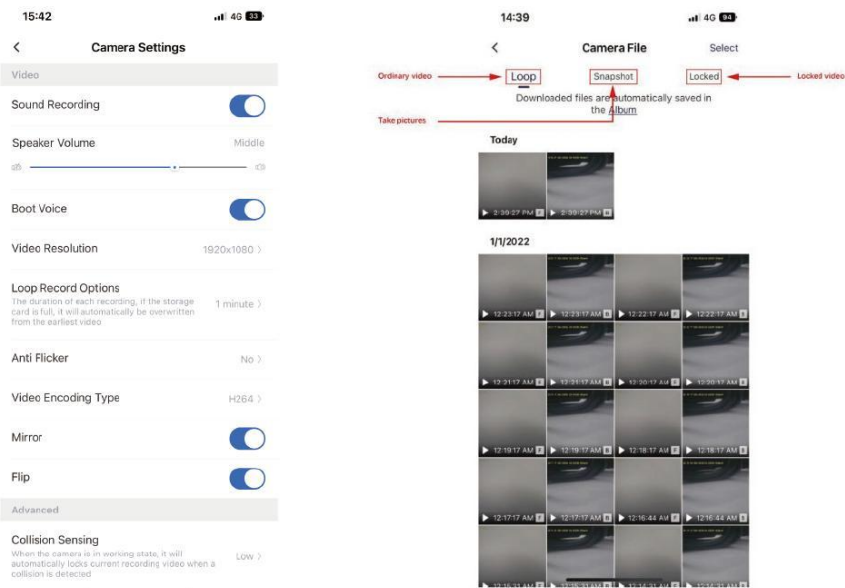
15:42 4G 33

Camera Settings

Video

Sound Recording

Speaker Volume Middle

Boot Voice

Video Resolution 1920x1080

Loop Record Options
The duration of each recording, if the storage card is full, it will automatically be overwritten from the earliest video
1 minute

Anti Flicker No

Video Encoding Type H264

Mirror

Flip

Advanced

Collision Sensing
When the camera is in working state, it will automatically locks current recording video when a collision is detected
Low

14:39 4G 94

Camera File Select

Ordinary video Loop Snapshot Locked Locked video

Take pictures

Downloaded files are automatically saved in the Album

Today

2:39:27 PM 2:39:27 PM

1/1/2022

12:23:17 AM 12:23:17 AM 12:22:17 AM 12:22:17 AM
12:21:17 AM 12:21:17 AM 12:20:17 AM 12:20:17 AM
12:19:17 AM 12:19:17 AM 12:18:17 AM 12:18:17 AM
12:17:17 AM 12:17:17 AM 12:16:44 AM 12:16:44 AM
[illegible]